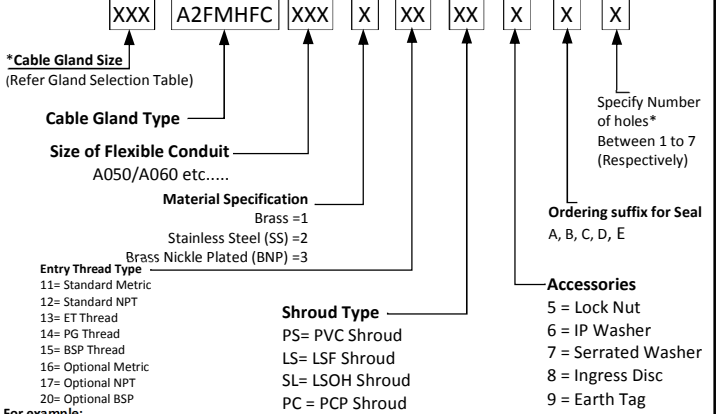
XXX A2FMHFC XXX X XX XX X X X

*Cable Gland Size
(Refer Gland Selection Table)

Cable Gland Type

Size of Flexible Conduit
A050/A060 etc.....

Material Specification
Brass =1
Stainless Steel (SS) =2
Brass Nickle Plated (BNP) =3

Entry Thread Type
11= Standard Metric
12= Standard NPT
13= ET Thread
14= PG Thread
15= BSP Thread
16= Optional Metric
17= Optional NPT
20= Optional BSP

For example:

Shroud Type
PS= PVC Shroud
LS= LSF Shroud
SL= LSOH Shroud
PC = PCP Shroud

Accessories
5 = Lock Nut
6 = IP Washer
7 = Serrated Washer
8 = Ingress Disc
9 = Earth Tag

Ordering suffix for Seal
A, B, C, D, E

Specify Number of holes* Between 1 to 7 (Respectively)